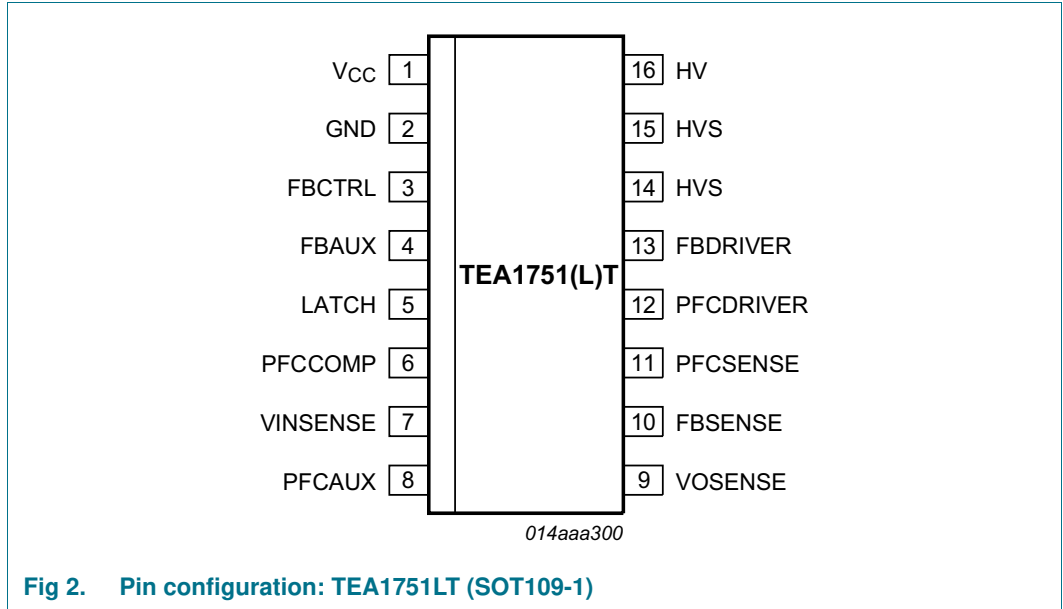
$V_{CC}$ 1
GND 2
FBCTRL 3
FBAUX 4
LATCH 5
PFCCOMP 6
VINSENSE 7
PFCAUX 8

TEA1751(L)T

16 HV
15 HVS
14 HVS
13 FBDRIVER
12 PFCDRIVER
11 PFCSENSE
10 FBSENSE
9 VOSENSE

014aaa300

Fig 2. Pin configuration: TEA1751LT (SOT109-1)